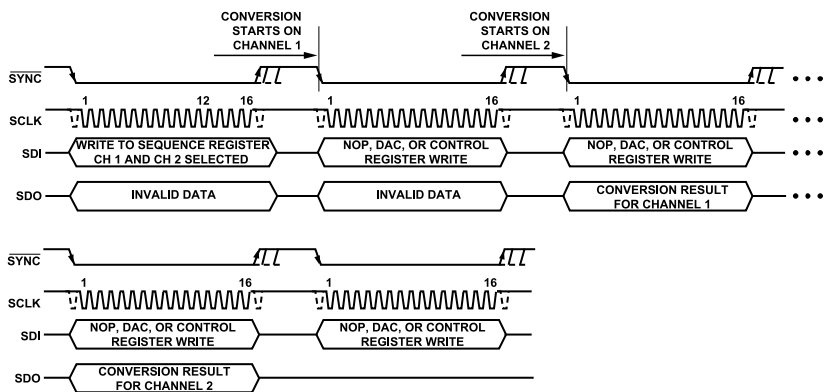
CONVERSION STARTS ON CHANNEL 1

CONVERSION STARTS ON CHANNEL 2

$\overline{\text{SYNC}}$

SCLK

1 12 16

1 16

1 16

SDI

WRITE TO SEQUENCE REGISTER CH 1 AND CH 2 SELECTED

NOP, DAC, OR CONTROL REGISTER WRITE

NOP, DAC, OR CONTROL REGISTER WRITE

SDO

INVALID DATA

INVALID DATA

CONVERSION RESULT FOR CHANNEL 1

$\overline{\text{SYNC}}$

SCLK

1 16

1 16

SDI

NOP, DAC, OR CONTROL REGISTER WRITE

NOP, DAC, OR CONTROL REGISTER WRITE

SDO

CONVERSION RESULT FOR CHANNEL 2